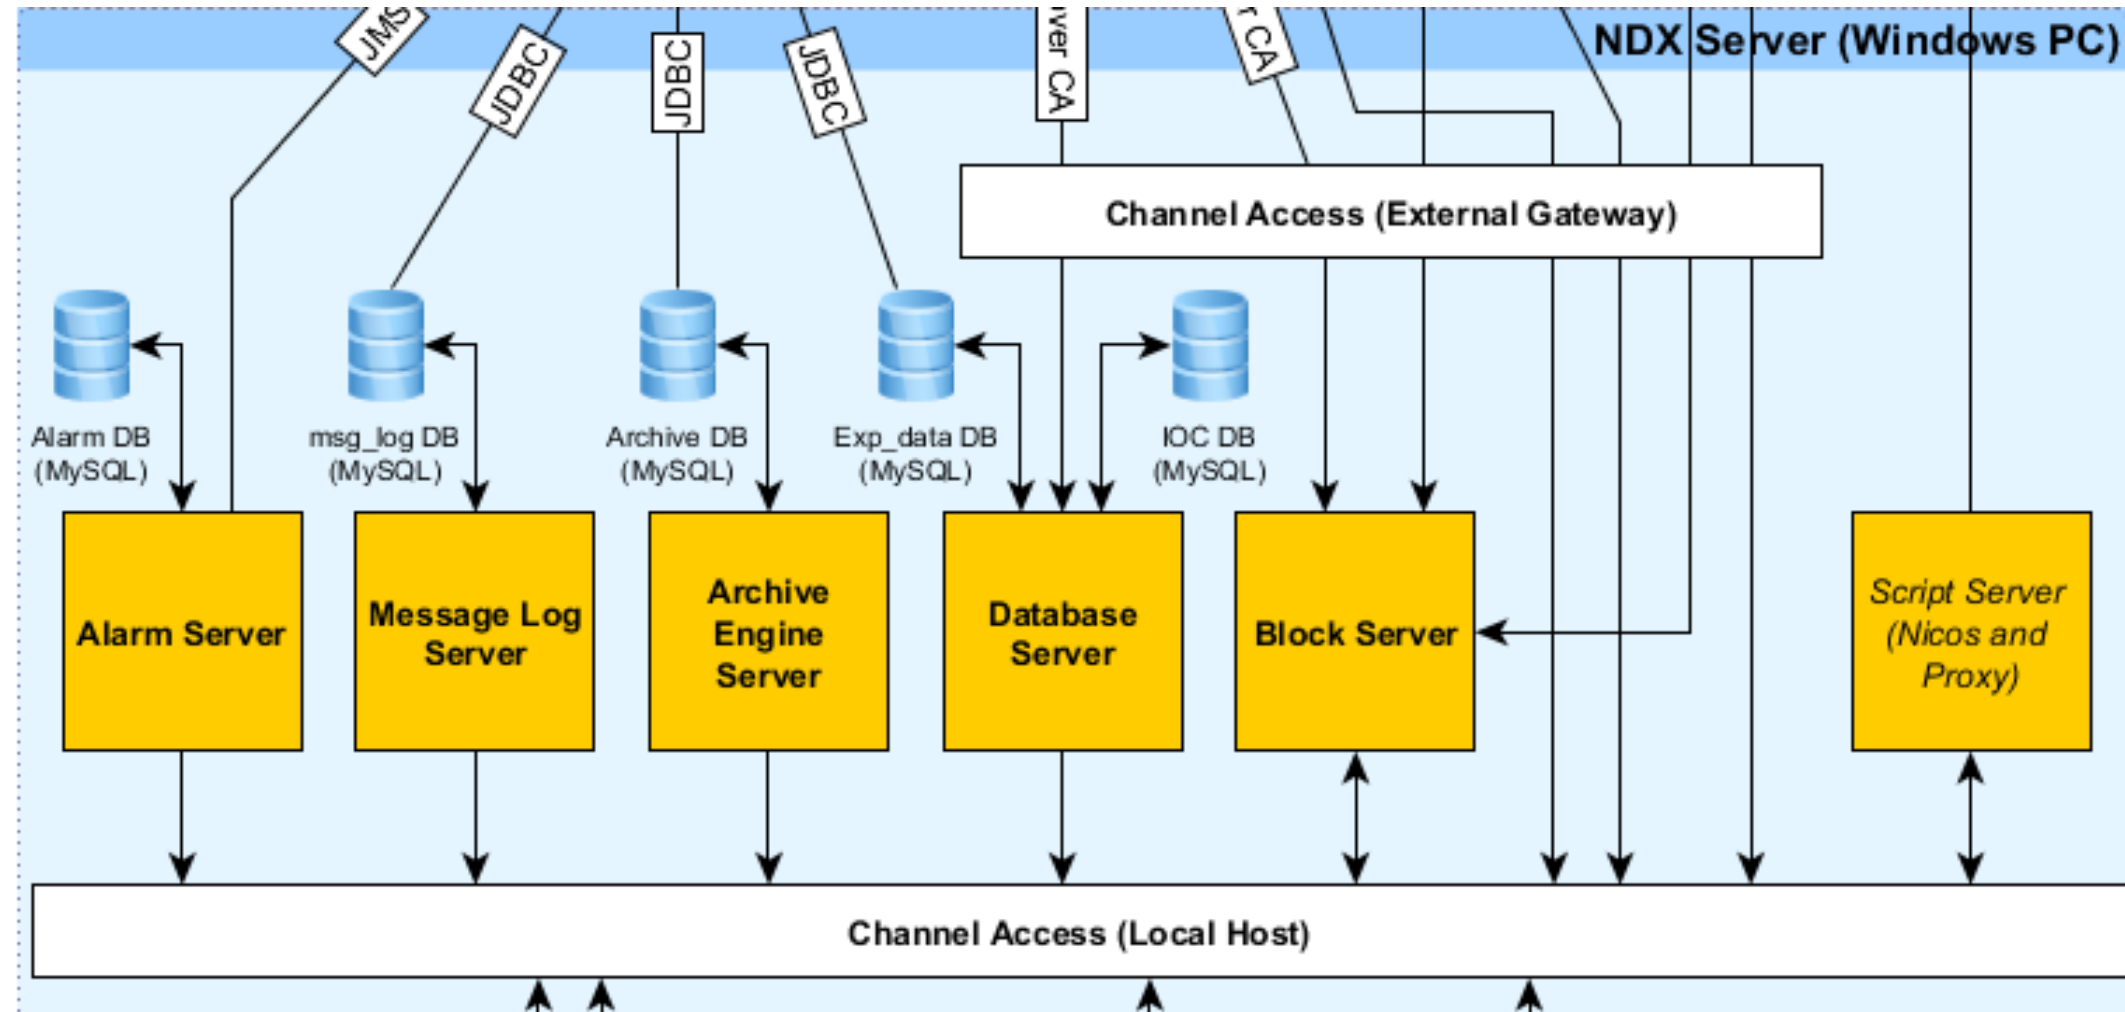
NDX Server (Windows PC)

JMS

JDBC

JDBC

JDBC

ver CA

r CA

Channel Access (External Gateway)

Alarm DB (MySQL)

msg_log DB (MySQL)

Archive DB (MySQL)

Exp_data DB (MySQL)

IOC DB (MySQL)

Alarm Server

Message Log Server

Archive Engine Server

Database Server

Block Server

*Script Server (Nicos and Proxy)*

Channel Access (Local Host)